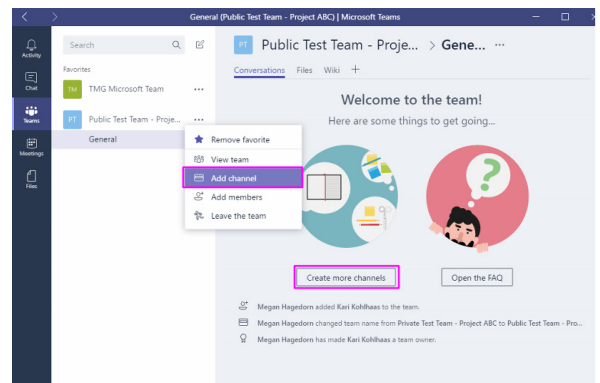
General (Public Test Team - Project ABC) | Microsoft Teams

Activity
Chat
Teams
Meetings
Files

Search

Favorites
TM TMG Microsoft Team ...
PT Public Test Team - Proje... ...
General

Remove favorite
View team
Add channel
Add members
Leave the team

PT Public Test Team - Proje... > Gene... ...
Conversations Files Wiki +

Welcome to the team!
Here are some things to get going...

Create more channels
Open the FAQ

Megan Hagedorn added Kari Kohlhaas to the team.
Megan Hagedorn changed team name from Private Test Team - Project ABC to Public Test Team - Pro...
Megan Hagedorn has made Kari Kohlhaas a team owner.